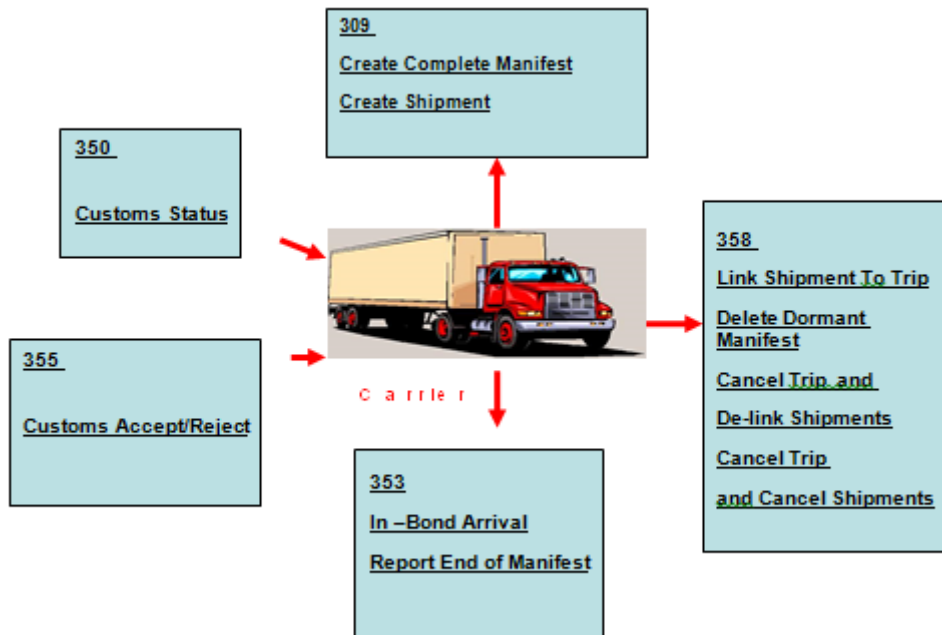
309

Create Complete Manifest

Create Shipment

350

Customs Status

355

Customs Accept/Reject

C a r r i e r

358

Link Shipment To Trip

Delete Dormant Manifest

Cancel Trip, and

De-link Shipments

Cancel Trip

and Cancel Shipments

353

In –Bond Arrival

Report End of Manifest